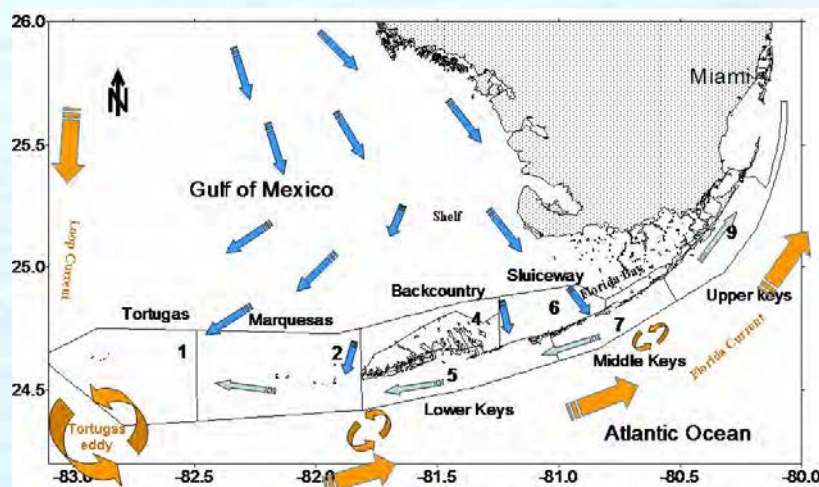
26.0
25.5
25.0
24.5
N
Miami
Gulf of Mexico
Loop Current
Shelf
Florida Bay
Sluiceway
9
Upper keys
Tortugas
Marquesas
Backcountry
4
6
7
1
2
5
Middle Keys
Florida Current
Tortugas eddy
Lower Keys
Atlantic Ocean
-83.0
-82.5
-82.0
-81.5
-81.0
-80.5
-80.0